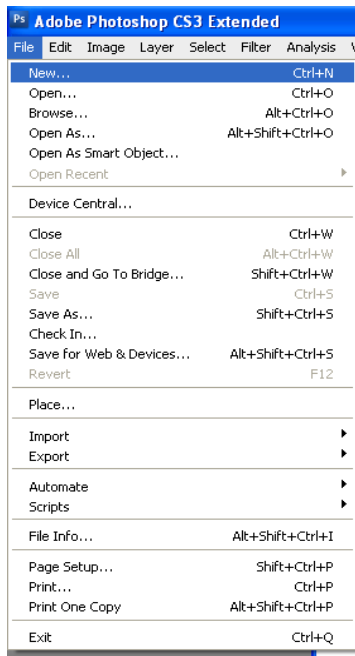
Ps Adobe Photoshop CS3 Extended

File Edit Image Layer Select Filter Analysis V

New... Ctrl+N
Open... Ctrl+O
Browse... Alt+Ctrl+O
Open As... Alt+Shift+Ctrl+O
Open As Smart Object...
Open Recent

Device Central...

Close Ctrl+W
Close All Alt+Ctrl+W
Close and Go To Bridge... Shift+Ctrl+W
Save Ctrl+S
Save As... Shift+Ctrl+S
Check In...
Save for Web & Devices... Alt+Shift+Ctrl+S
Revert F12

Place...

Import
Export

Automate
Scripts

File Info... Alt+Shift+Ctrl+I

Page Setup... Shift+Ctrl+P
Print... Ctrl+P
Print One Copy Alt+Shift+Ctrl+P

Exit Ctrl+Q